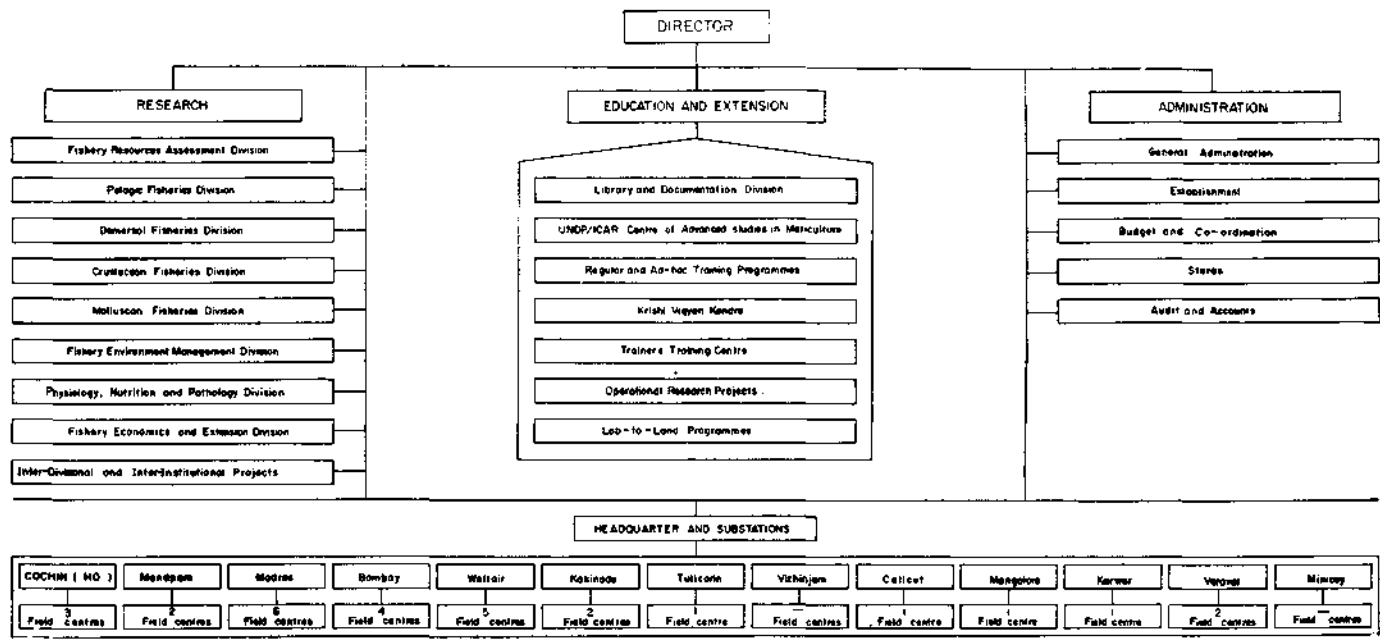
DIRECTOR

RESEARCH

Fishery Resources Assessment Division

Pelagic Fisheries Division

Demersal Fisheries Division

Crustacean Fisheries Division

Molluscan Fisheries Division

Fishery Environment Management Division

Physiology, Nutrition and Pathology Division

Fishery Economics and Extension Division

Inter-Divisional and Inter-Institutional Projects

EDUCATION AND EXTENSION

Library and Documentation Division

UNDP/ICAR Centre of Advanced studies in Mariculture

Regular and Ad-hoc Training Programmes

Krishi Vigyan Kendra

Trainers Training Centre

Operational Research Projects

Lab-to-Land Programmes

ADMINISTRATION

General Administration

Establishment

Budget and Co-ordination

Stores

Audit and Accounts

HEADQUARTER AND SUBSTATIONS

| COCHIN ( HQ ) | Mandapam | Madras | Bombay | Waltair | Kakinada | Tuticorin | Vizhinjam | Calicut | Mangalore | Karwar | Veraval | Minicoy |
|---|---|---|---|---|---|---|---|---|---|---|---|---|
| 3 Field centres | 2 Field centres | 6 Field centres | 4 Field centres | 5 Field centres | 2 Field centres | 1 Field centre | — Field centres | 1 Field centre | 1 Field centre | 1 Field centre | 2 Field centres | — Field centres |